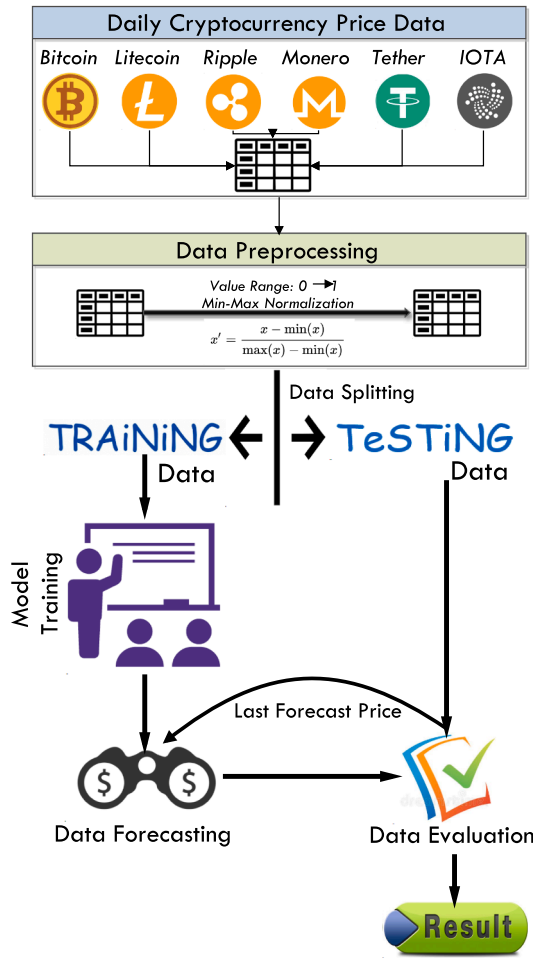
Daily Cryptocurrency Price Data

Bitcoin Litecoin Ripple Monero Tether IOTA

Data Preprocessing

Value Range: 0 → 1
Min-Max Normalization

$x' = \frac{x - \min(x)}{\max(x) - \min(x)}$

Data Splitting

TRAiNiNG Data

TeSTiNG Data

Model Training

Last Forecast Price

Data Forecasting

Data Evaluation

Result